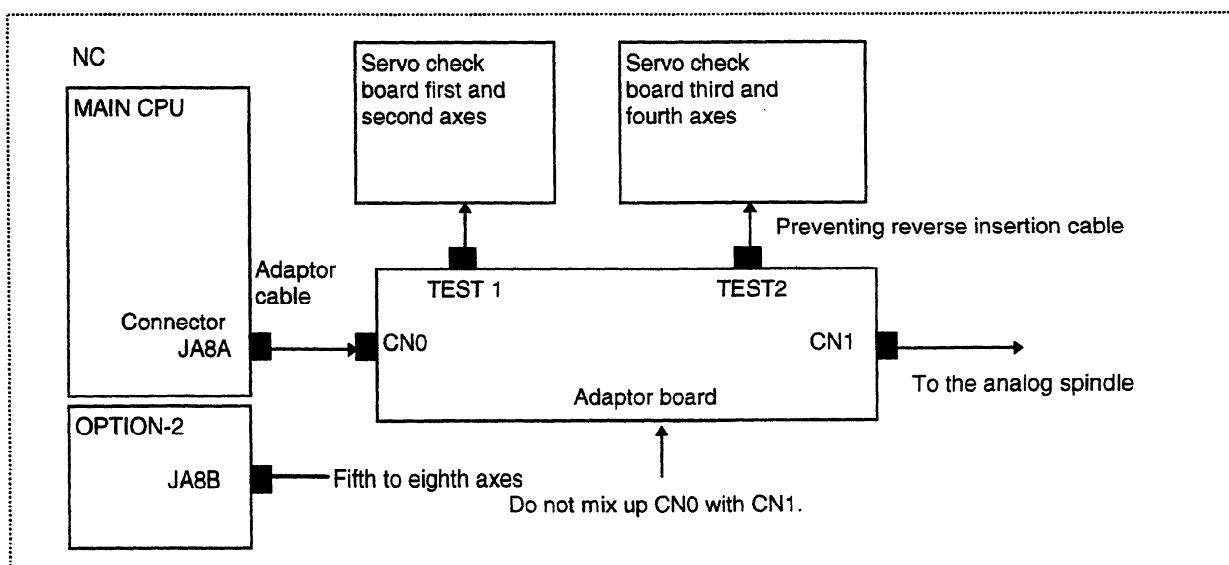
NC

MAIN CPU

Connector JA8A

Adaptor cable

OPTION-2

JA8B

Fifth to eighth axes

Servo check board first and second axes

Servo check board third and fourth axes

Preventing reverse insertion cable

TEST 1

TEST2

CN0

CN1

Adaptor board

To the analog spindle

Do not mix up CN0 with CN1.